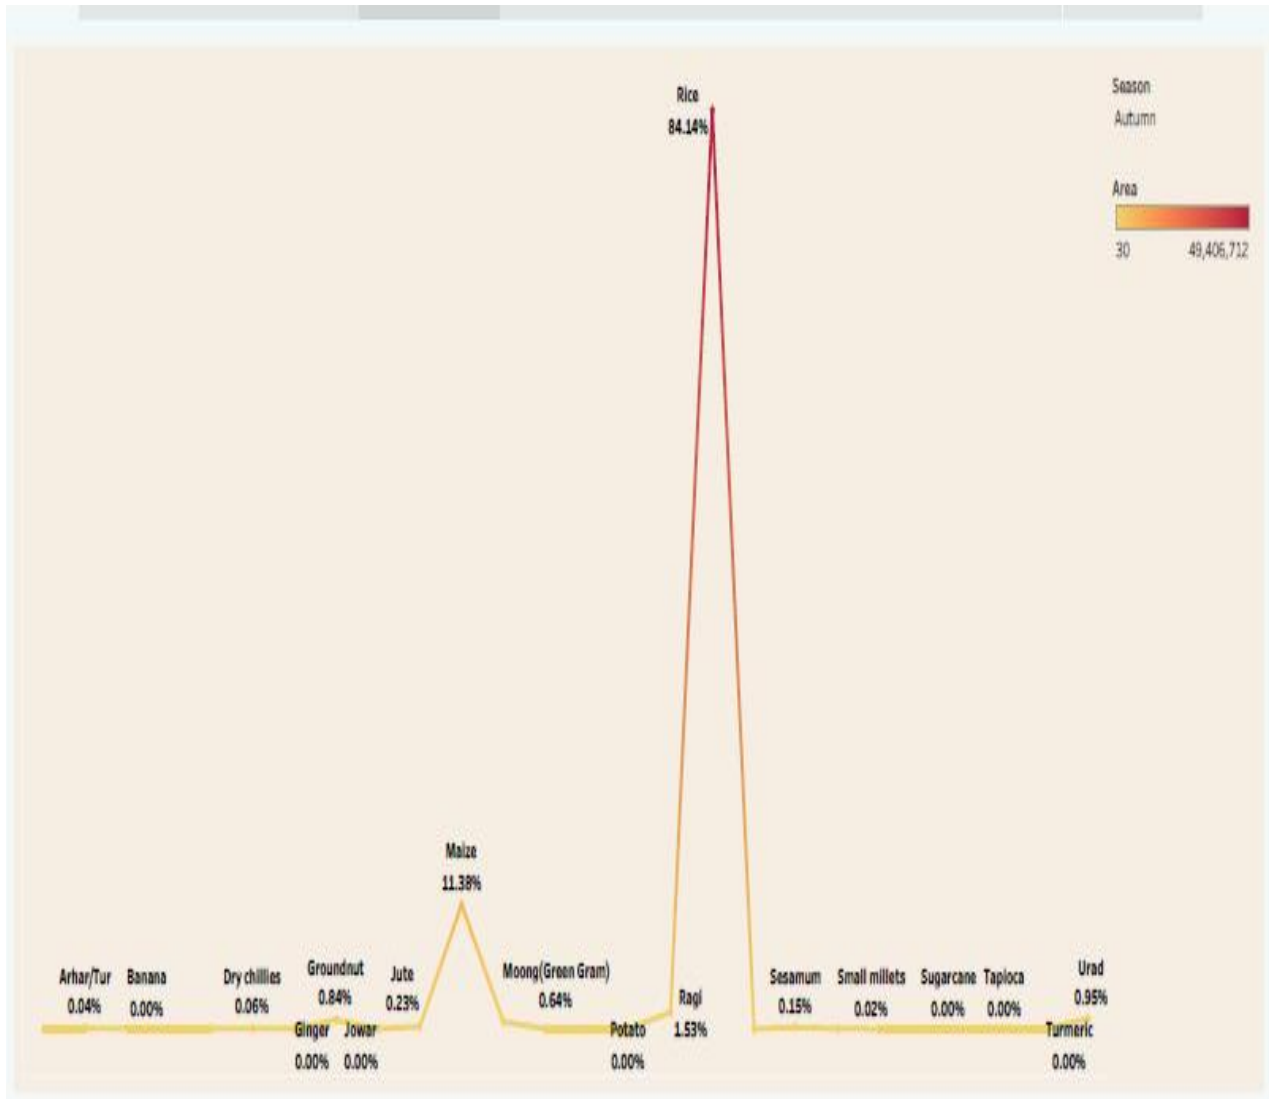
Rice
84.14%

Season
Autumn

Area
30 49,406,712

Maize
11.38%

Arhar/Tur
0.04%

Banana
0.00%

Dry chillies
0.06%

Groundnut
0.84%

Ginger
0.00%

Jowar
0.00%

Jute
0.23%

Moong(Green Gram)
0.64%

Potato
0.00%

Ragi
1.53%

Sesamum
0.15%

Small millets
0.02%

Sugarcane
0.00%

Tapioca
0.00%

Urad
0.95%

Turmeric
0.00%